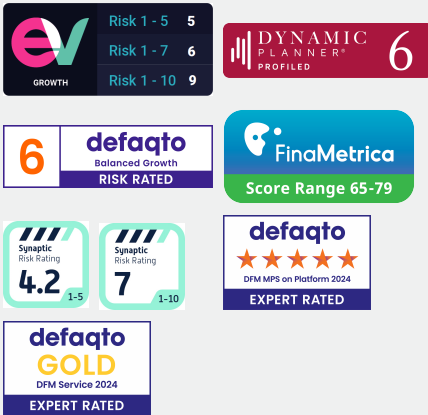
ev
GROWTH

| Risk 1 - 5 | 5 |
|---|---|
| Risk 1 - 7 | 6 |
| Risk 1 - 10 | 9 |

DYNAMIC PLANNER® PROFILED 6

6 defaqto Balanced Growth RISK RATED

FinaMetrica Score Range 65-79

Synaptic Risk Rating 4.2 1-5

Synaptic Risk Rating 7 1-10

defaqto ★★★★★ DFM MPS on Platform 2024 EXPERT RATED

defaqto GOLD DFM Service 2024 EXPERT RATED